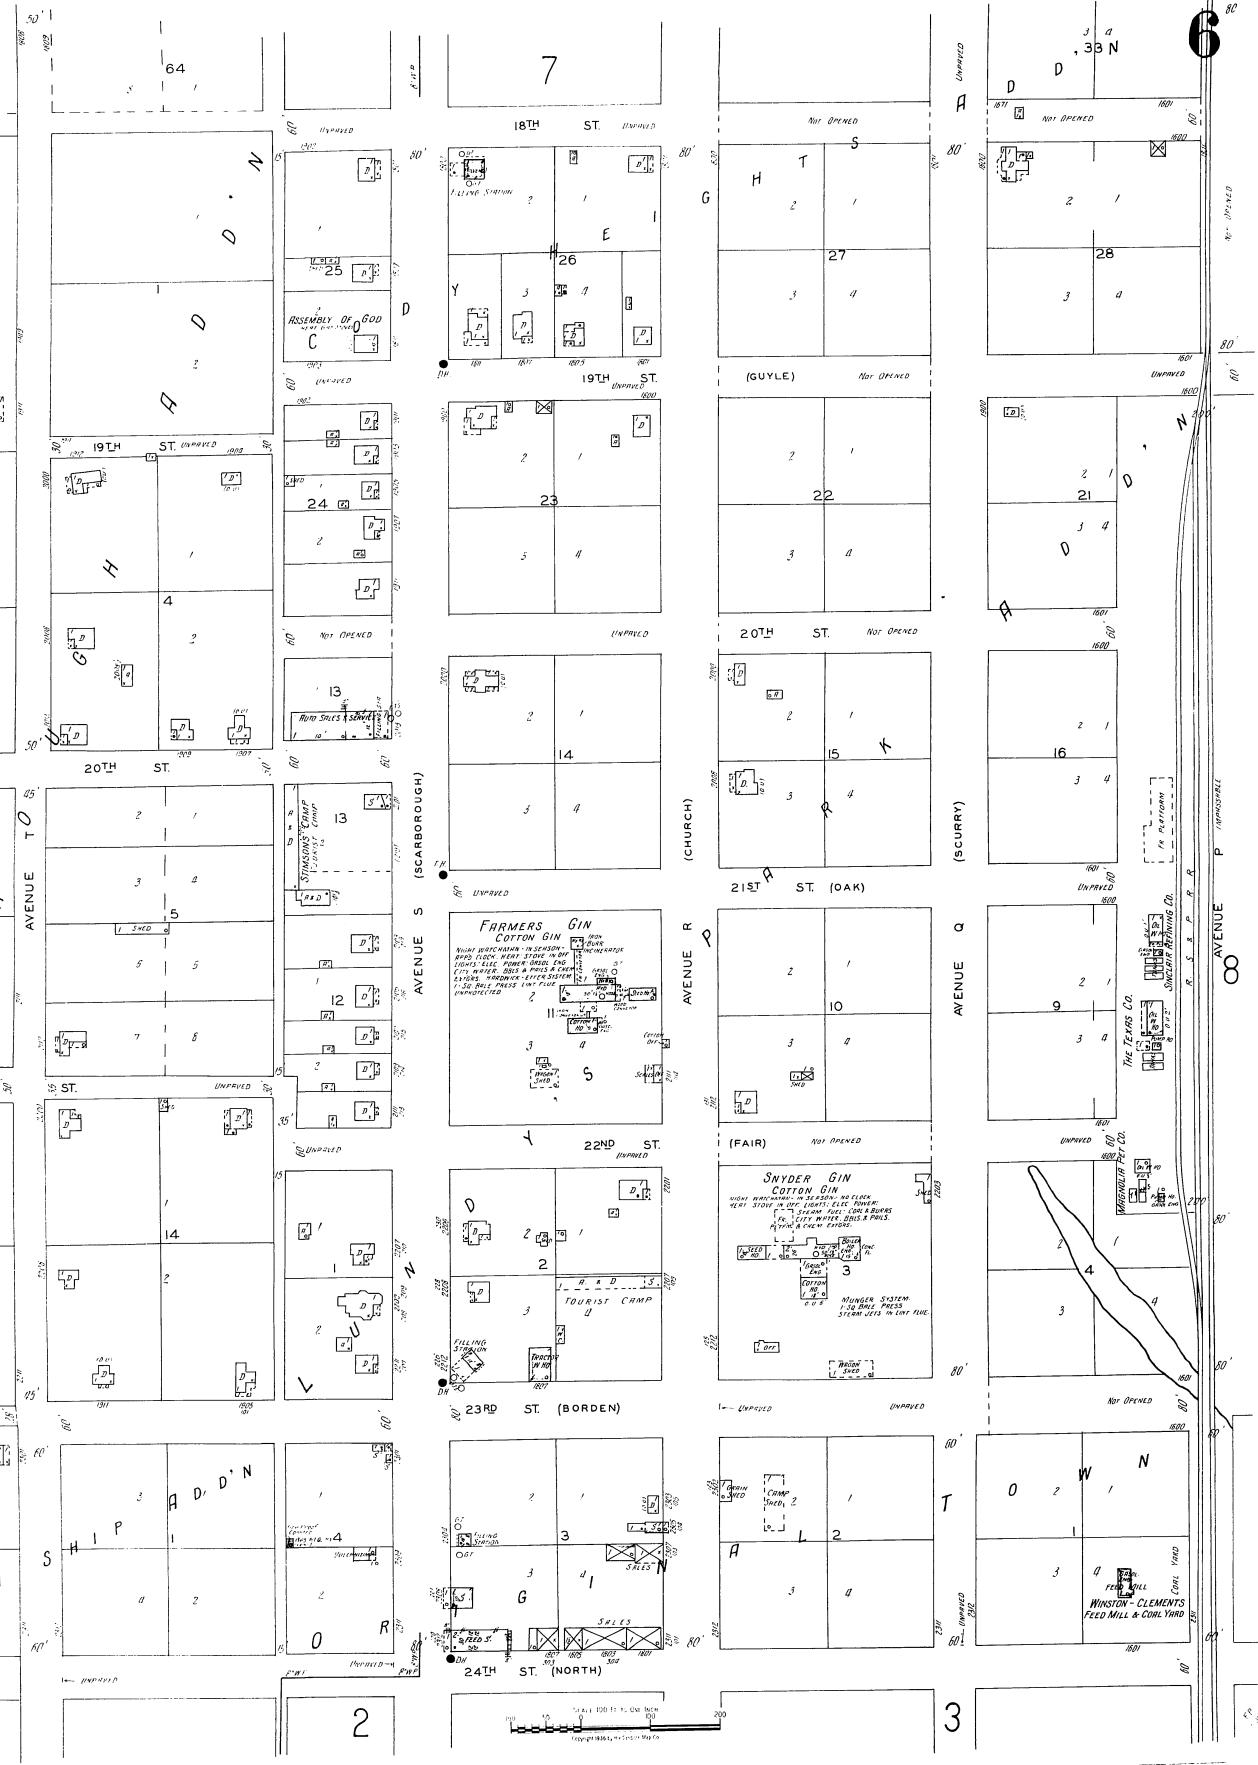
6

64

7

18TH ST. UNPAVED

NOT OPENED

NOT OPENED

FILLING STATION

25

ASSEMBLY OF GOD

26

27

28

19TH ST. UNPAVED

(GUYLE) NOT OPENED

UNPAVED

19TH ST. UNPAVED

24

23

22

21

4

NOT OPENED

UNPAVED

20TH ST. NOT OPENED

13

AUTO SALES & SERVICE

14

15

16

20TH ST.

STIMSON'S CAMP TOURIST CAMP

13

5

(SCARBOROUGH)

(CHURCH)

(SCURRY)

21ST ST. (OAK)

UNPAVED

UNPAVED

AVENUE T

AVENUE S

AVENUE R

AVENUE Q

AVENUE 8

FARMERS GIN COTTON GIN

NIGHT WATCHMAN - IN SEASON - ADT CLOCK. HEAT STOVE IN OFF. LIGHTS: ELEC. POWER: GASOL ENG. CITY WATER. BBLS & PAILS & CHEM EXTGRS. HARDWICK-ETTER SYSTEM 1-SQ BALE PRESS LINT FLUE UNPROTECTED

IRON BURR INCINERATOR

COTTON HO

12

11

10

9

SINCLAIR REFINING CO.

THE TEXAS CO.

R.S.P.R.R.

IMPASSABLE

FR. PLATFORM

ST. UNPAVED

22ND ST. UNPAVED

(FAIR) NOT OPENED

UNPAVED

MAGNOLIA PET. CO.

SNYDER GIN COTTON GIN

NIGHT WATCHMAN IN SEASON - NO CLOCK HEAT STOVE IN OFF. LIGHTS: ELEC. POWER: STEAM. FUEL: COAL & BURRS CITY WATER. BBLS & PAILS. & CHEM. EXTGRS.

MUNGER SYSTEM 1-SQ BALE PRESS STEAM JETS IN LINT FLUE.

14

1

2

3

4

A & D

TOURIST CAMP

FILLING STATION

TRACTOR W. HO

23RD ST. (BORDEN)

UNPAVED

NOT OPENED

SHIP ADD'N

4

FILLING STATION

SALES

3

2

1

GRAIN SHED

CAMP SHED

WINSTON-CLEMENTS FEED MILL & COAL YARD

COAL YARD

FEED MILL

FEED S.

SALES

24TH ST. (NORTH)

UNPAVED

2

3

HIGHLAND PARK

HEIGHTS

ADD'N

HUGUENOT

LUDLOW

GAIL

TOWN

SCALE 100 FT. TO ONE INCH